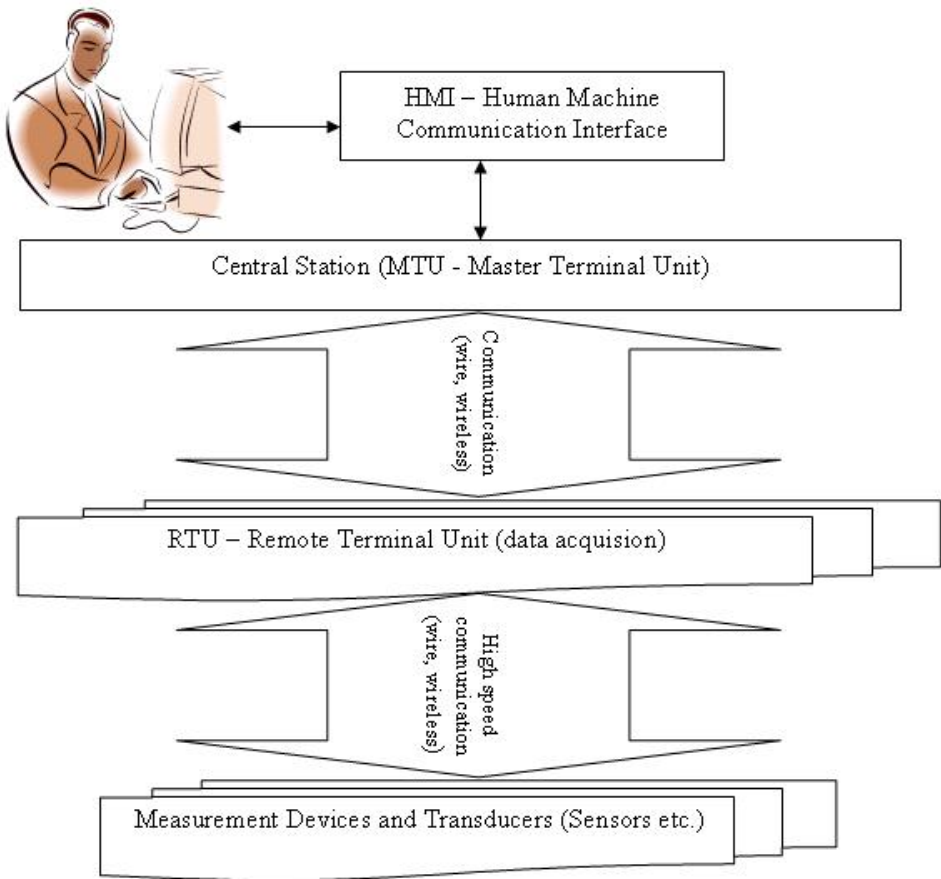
HMI – Human Machine Communication Interface

Central Station (MTU - Master Terminal Unit)

Communication (wire, wireless)

RTU – Remote Terminal Unit (data acquision)

High speed communication (wire, wireless)

Measurement Devices and Transducers (Sensors etc.)